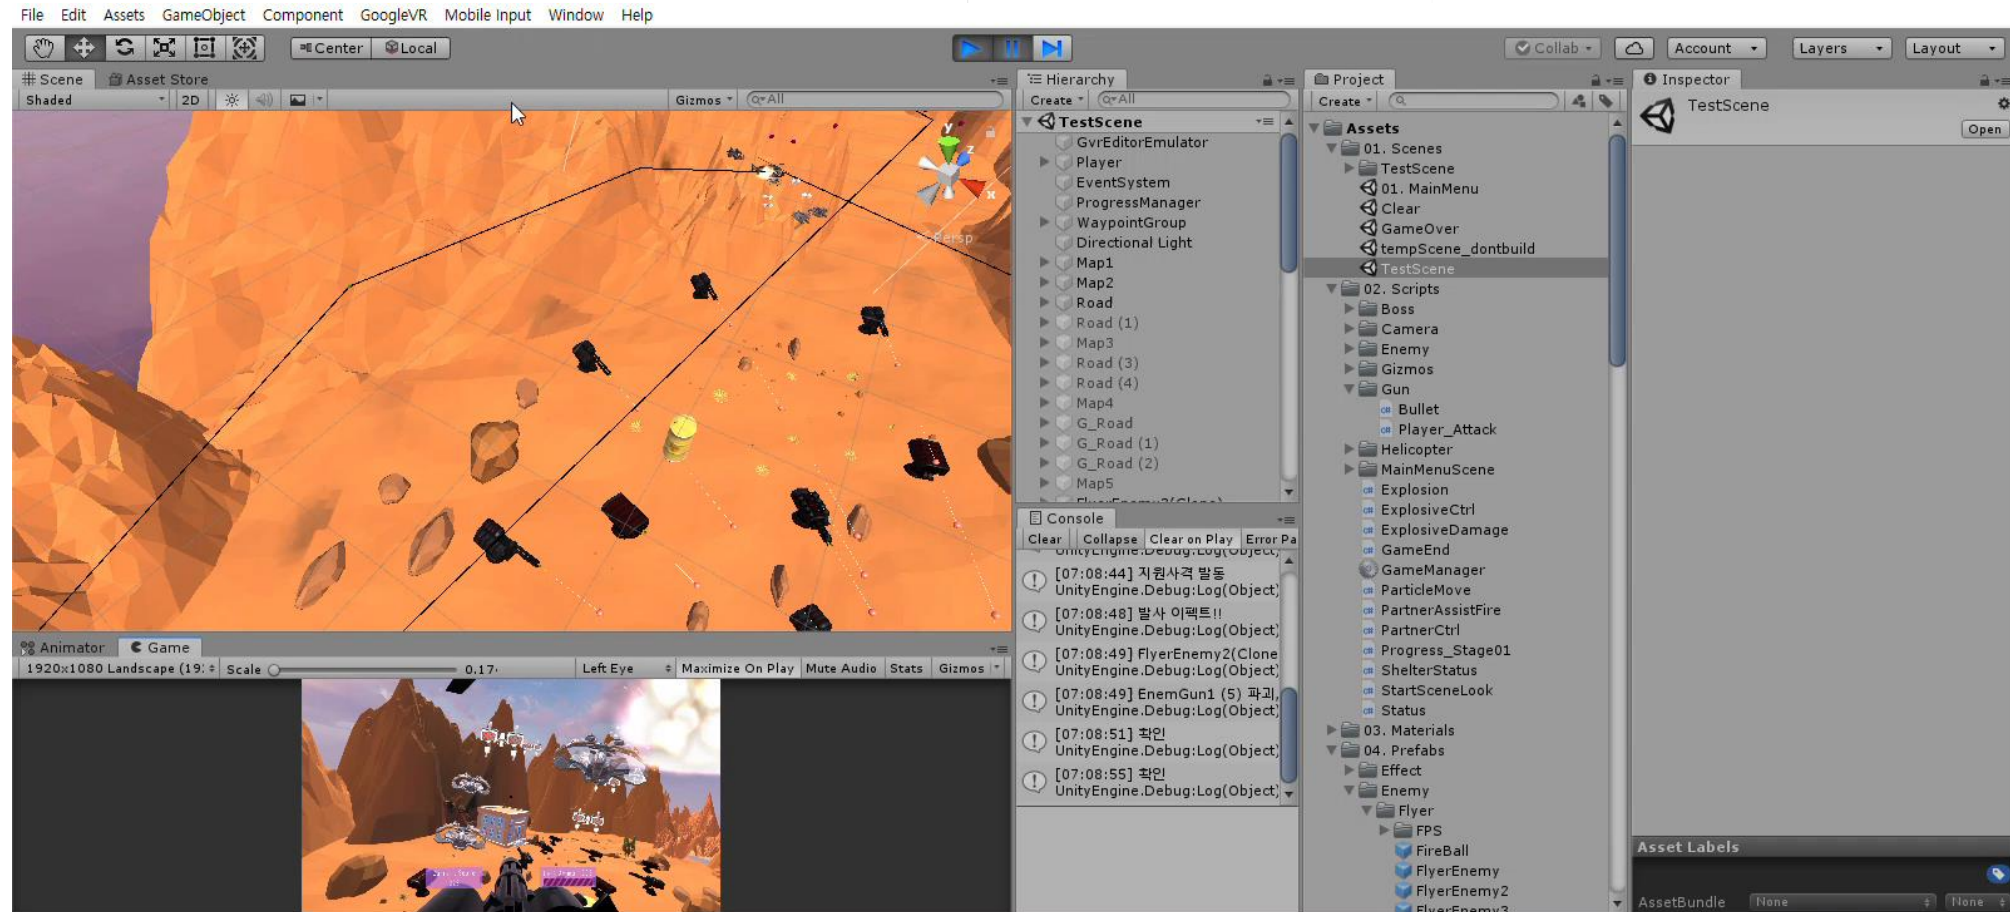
File Edit Assets GameObject Component GoogleVR Mobile Input Window Help

Center Local

Collab Account Layers Layout

Scene Asset Store
Shaded 2D Gizmos All

Persp

Hierarchy
Create All
TestScene
GvrEditorEmulator
Player
EventSystem
ProgressManager
WaypointGroup
Directional Light
Map1
Map2
Road
Road (1)
Map3
Road (3)
Road (4)
Map4
G_Road
G_Road (1)
G_Road (2)
Map5

Project
Create
Assets
01. Scenes
TestScene
01. MainMenu
Clear
GameOver
tempScene_dontbuild
TestScene
02. Scripts
Boss
Camera
Enemy
Gizmos
Gun
Bullet
Player_Attack
Helicopter
MainMenuScene
Explosion
ExplosiveCtrl
ExplosiveDamage
GameEnd
GameManager
ParticleMove
PartnerAssistFire
PartnerCtrl
Progress_Stage01
ShelterStatus
StartSceneLook
Status
03. Materials
04. Prefabs
Effect
Enemy
Flyer
FPS
FireBall
FlyerEnemy
FlyerEnemy2

Inspector
TestScene
Open

Console
Clear Collapse Clear on Play Error Pa
[07:08:44] 지원사격 발동
UnityEngine.Debug:Log(Object)
[07:08:48] 발사 이펙트!!
UnityEngine.Debug:Log(Object)
[07:08:49] FlyerEnemy2(Clone
UnityEngine.Debug:Log(Object)
[07:08:49] EnemGun1 (5) 파괴,
UnityEngine.Debug:Log(Object)
[07:08:51] 확인
UnityEngine.Debug:Log(Object)
[07:08:55] 확인
UnityEngine.Debug:Log(Object)

Animator Game
1920x1080 Landscape (19: Scale 0.17 Left Eye Maximize On Play Mute Audio Stats Gizmos

Asset Labels
AssetBundle None None